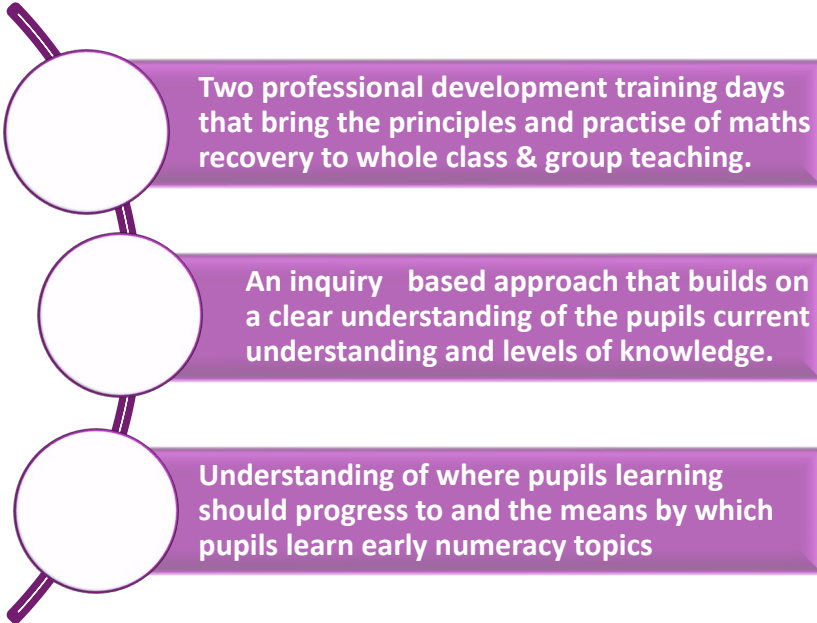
Two professional development training days that bring the principles and practise of maths recovery to whole class & group teaching.

An inquiry based approach that builds on a clear understanding of the pupils current understanding and levels of knowledge.

Understanding of where pupils learning should progress to and the means by which pupils learn early numeracy topics